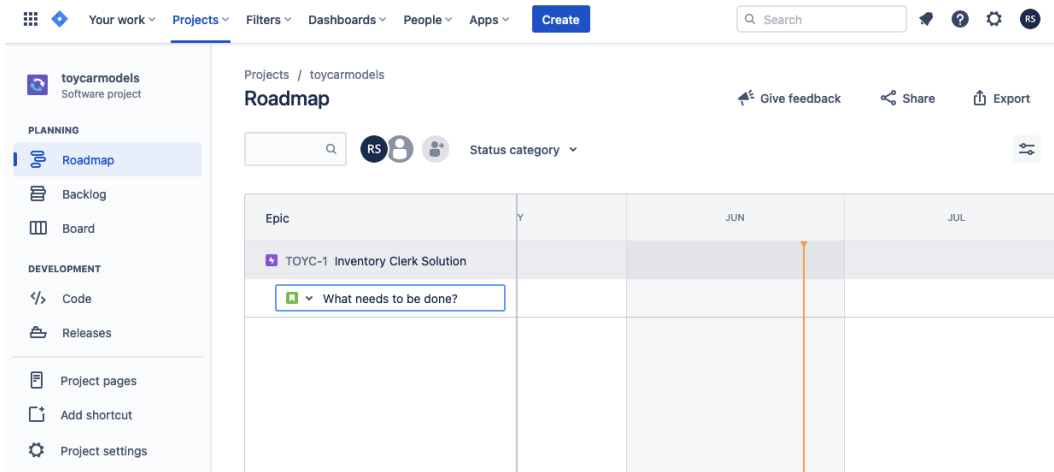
Your work Projects Filters Dashboards People Apps Create

Search

RS

toycarmodels
Software project

PLANNING

Roadmap

Backlog

Board

DEVELOPMENT

Code

Releases

Project pages

Add shortcut

Project settings

Projects / toycarmodels

Roadmap

Give feedback Share Export

RS

Status category

Epic

Y

JUN

JUL

TOYC-1 Inventory Clerk Solution

What needs to be done?